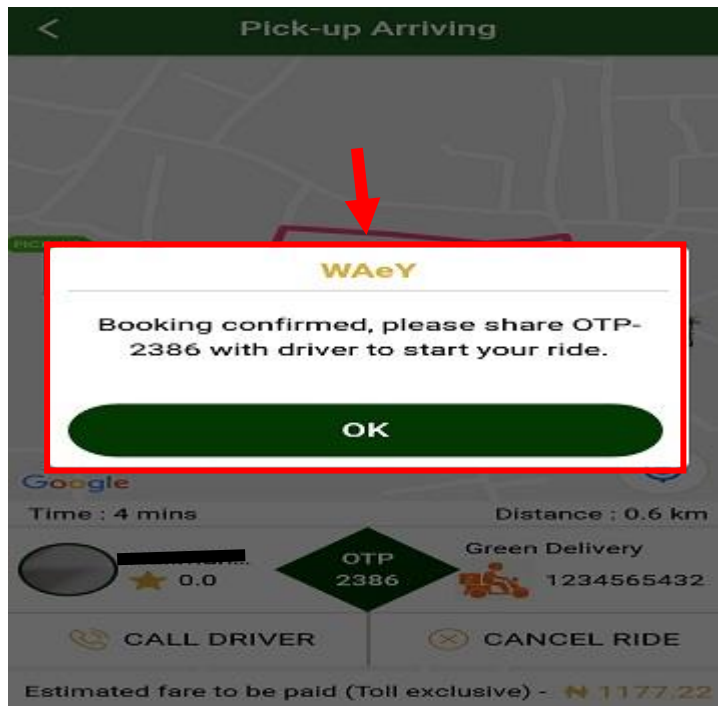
Pick-up Arriving

WAeY

Booking confirmed, please share OTP-2386 with driver to start your ride.

OK

Google

Time : 4 mins

Distance : 0.6 km

0.0

OTP
2386

Green Delivery

1234565432

CALL DRIVER

CANCEL RIDE

Estimated fare to be paid (Toll exclusive) - ₦ 1177.22